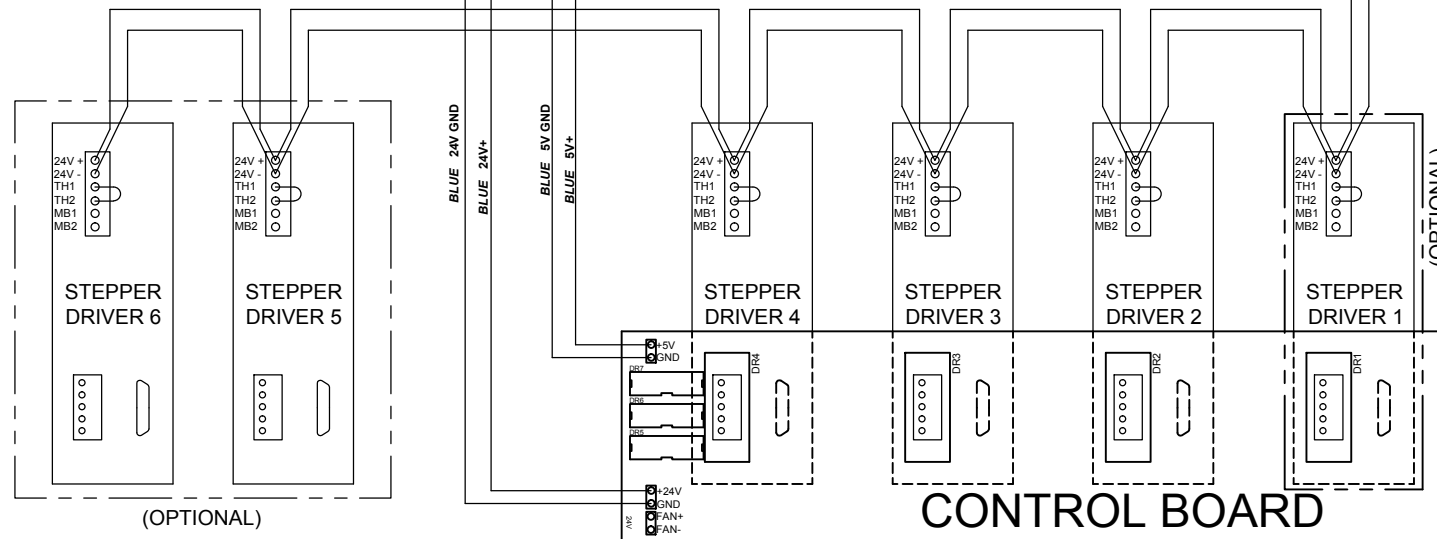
24V +
24V -
TH1
TH2
MB1
MB2

STEPPER DRIVER 6

24V +
24V -
TH1
TH2
MB1
MB2

STEPPER DRIVER 5

(OPTIONAL)

BLUE 24V GND
BLUE 24V+
BLUE 5V GND
BLUE 5V+

24V +
24V -
TH1
TH2
MB1
MB2

STEPPER DRIVER 4

24V +
24V -
TH1
TH2
MB1
MB2

STEPPER DRIVER 3

24V +
24V -
TH1
TH2
MB1
MB2

STEPPER DRIVER 2

24V +
24V -
TH1
TH2
MB1
MB2

STEPPER DRIVER 1

(OPTIONAL)

+5V
GND
DR7
DR6
DR5
DR4
DR3
DR2
DR1

+24V
GND
FAN+
FAN-
24V

CONTROL BOARD